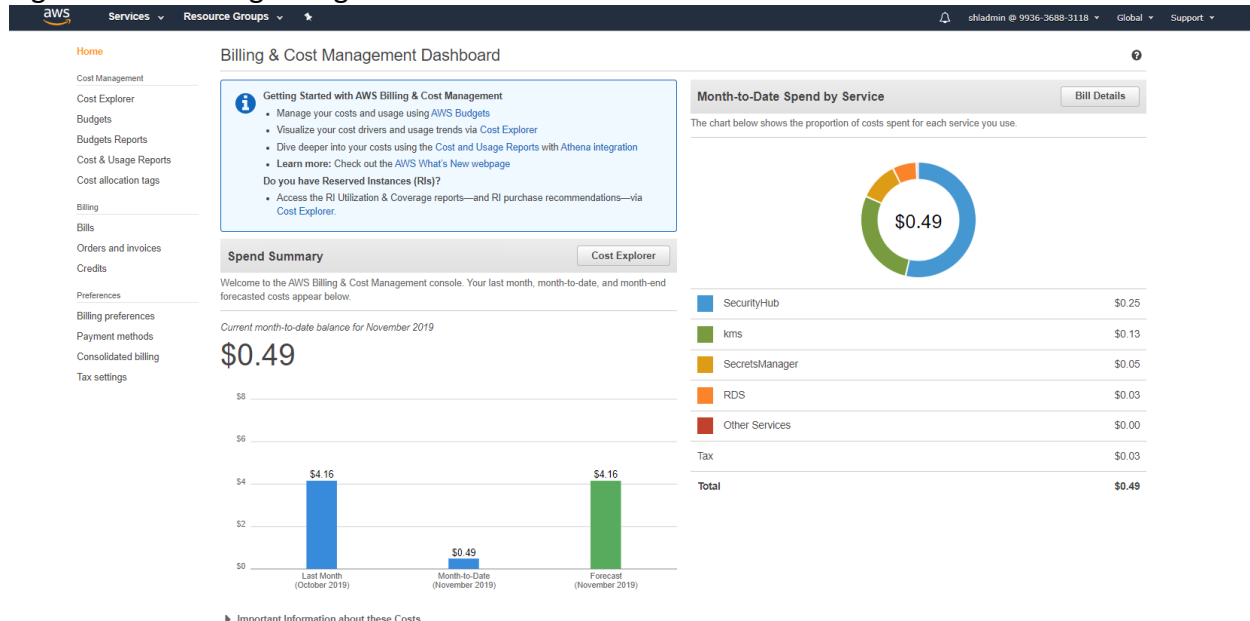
aws Services Resource Groups

shladmin @ 9936-3688-3118 Global Support

Home

Cost Management

Cost Explorer

Budgets

Budgets Reports

Cost & Usage Reports

Cost allocation tags

Billing

Bills

Orders and invoices

Credits

Preferences

Billing preferences

Payment methods

Consolidated billing

Tax settings

Billing & Cost Management Dashboard

Getting Started with AWS Billing & Cost Management
- Manage your costs and usage using AWS Budgets
- Visualize your cost drivers and usage trends via Cost Explorer
- Dive deeper into your costs using the Cost and Usage Reports with Athena integration
- Learn more: Check out the AWS What's New webpage

Do you have Reserved Instances (RIs)?
- Access the RI Utilization & Coverage reports—and RI purchase recommendations—via Cost Explorer.

Spend Summary

Cost Explorer

Welcome to the AWS Billing & Cost Management console. Your last month, month-to-date, and month-end forecasted costs appear below.

Current month-to-date balance for November 2019

$0.49

$8

$6

$4

$2

$0

$4.16

$0.49

$4.16

Last Month (October 2019)

Month-to-Date (November 2019)

Forecast (November 2019)

Important Information about these Costs

Month-to-Date Spend by Service

Bill Details

The chart below shows the proportion of costs spent for each service you use.

$0.49

| | |
|---|---|
| SecurityHub | $0.25 |
| kms | $0.13 |
| SecretsManager | $0.05 |
| RDS | $0.03 |
| Other Services | $0.00 |
| Tax | $0.03 |
| Total | $0.49 |